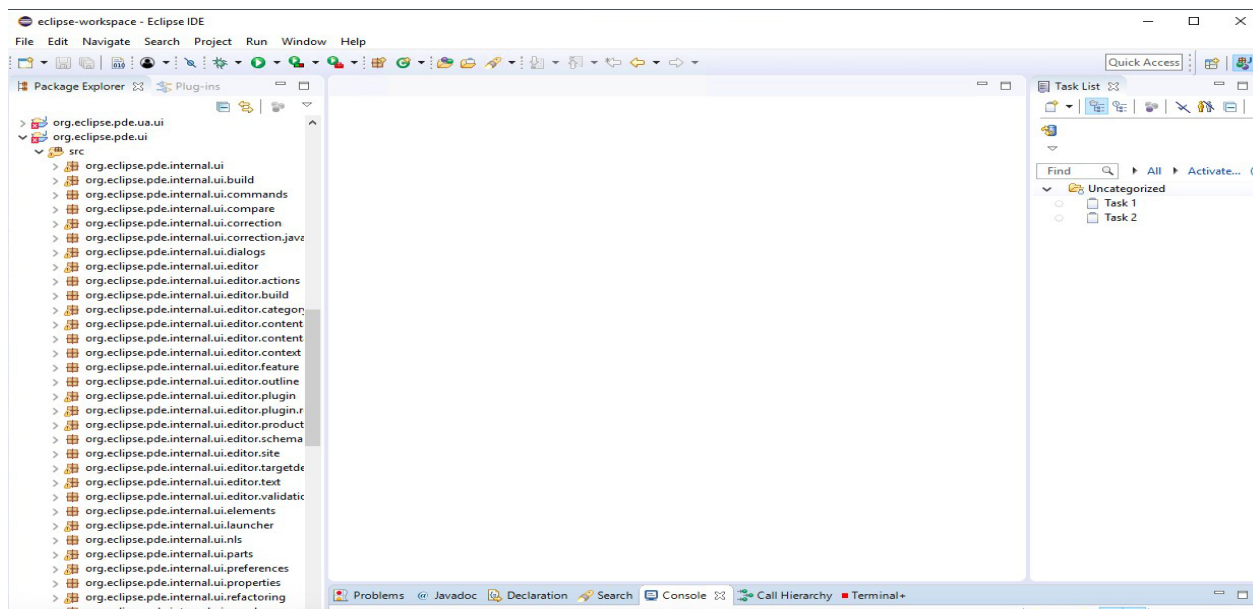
eclipse-workspace - Eclipse IDE

File Edit Navigate Search Project Run Window Help

Quick Access

Package Explorer ☒ Plug-ins

org.eclipse.pde.ua.ui
org.eclipse.pde.ui
src
org.eclipse.pde.internal.ui
org.eclipse.pde.internal.ui.build
org.eclipse.pde.internal.ui.commands
org.eclipse.pde.internal.ui.compare
org.eclipse.pde.internal.ui.correction
org.eclipse.pde.internal.ui.correction.java
org.eclipse.pde.internal.ui.dialogs
org.eclipse.pde.internal.ui.editor
org.eclipse.pde.internal.ui.editor.actions
org.eclipse.pde.internal.ui.editor.build
org.eclipse.pde.internal.ui.editor.category
org.eclipse.pde.internal.ui.editor.content
org.eclipse.pde.internal.ui.editor.content
org.eclipse.pde.internal.ui.editor.context
org.eclipse.pde.internal.ui.editor.feature
org.eclipse.pde.internal.ui.editor.outline
org.eclipse.pde.internal.ui.editor.plugin
org.eclipse.pde.internal.ui.editor.plugin.r
org.eclipse.pde.internal.ui.editor.product
org.eclipse.pde.internal.ui.editor.schema
org.eclipse.pde.internal.ui.editor.site
org.eclipse.pde.internal.ui.editor.targetde
org.eclipse.pde.internal.ui.editor.text
org.eclipse.pde.internal.ui.editor.validatic
org.eclipse.pde.internal.ui.elements
org.eclipse.pde.internal.ui.launcher
org.eclipse.pde.internal.ui.nls
org.eclipse.pde.internal.ui.parts
org.eclipse.pde.internal.ui.preferences
org.eclipse.pde.internal.ui.properties
org.eclipse.pde.internal.ui.refactoring

Task List ☒

Find
All
Activate...
Uncategorized
Task 1
Task 2

Problems @ Javadoc Declaration Search Console ☒ Call Hierarchy Terminal+